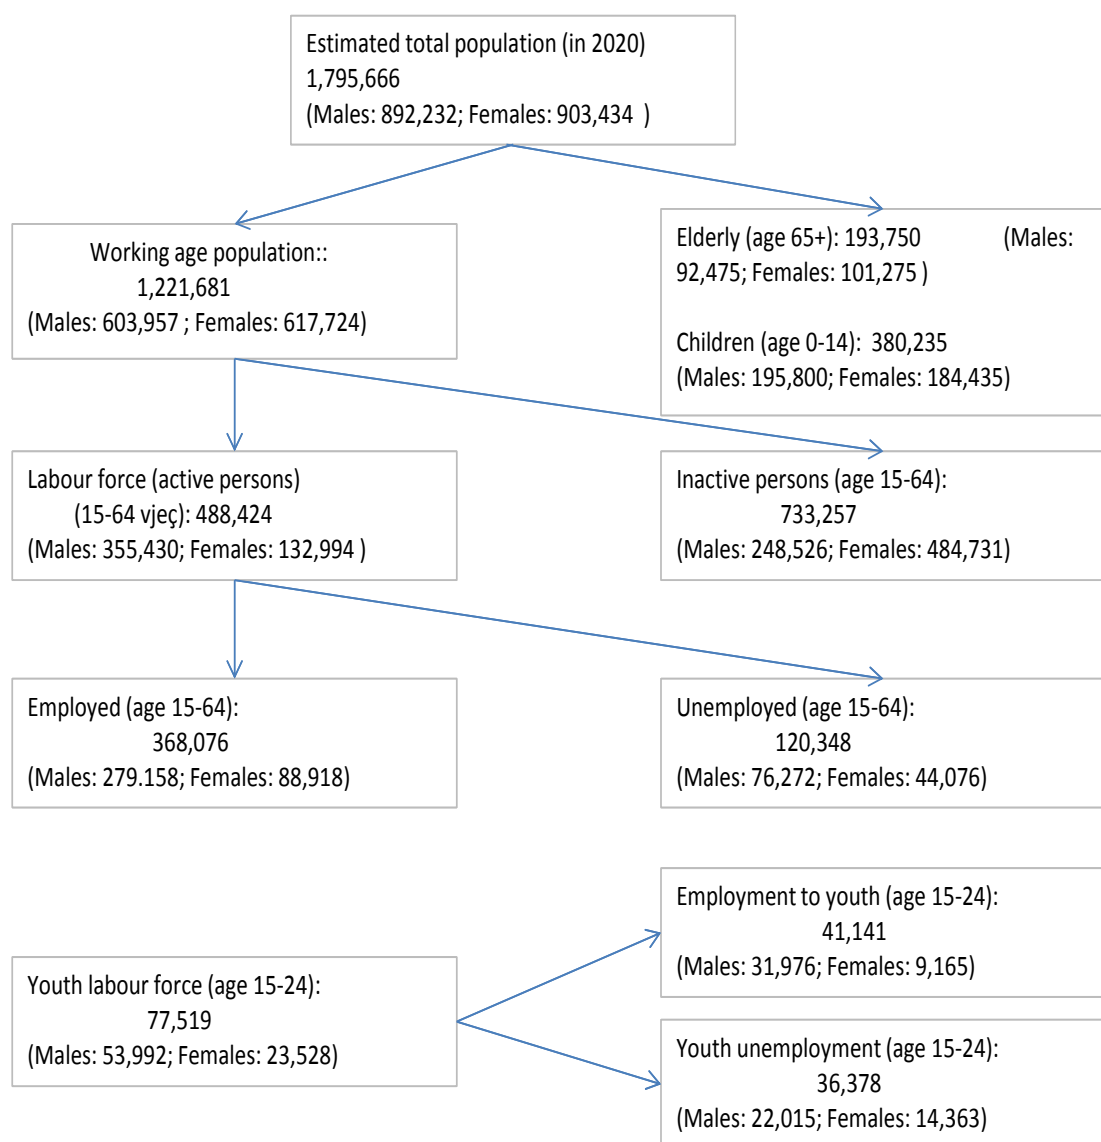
Estimated total population (in 2020)
1,795,666
(Males: 892,232; Females: 903,434 )

Working age population::
1,221,681
(Males: 603,957 ; Females: 617,724)

Elderly (age 65+): 193,750 (Males: 92,475; Females: 101,275 )

Children (age 0-14): 380,235
(Males: 195,800; Females: 184,435)

Labour force (active persons)
(15-64 vjeç): 488,424
(Males: 355,430; Females: 132,994 )

Inactive persons (age 15-64):
733,257
(Males: 248,526; Females: 484,731)

Employed (age 15-64):
368,076
(Males: 279.158; Females: 88,918)

Unemployed (age 15-64):
120,348
(Males: 76,272; Females: 44,076)

Youth labour force (age 15-24):
77,519
(Males: 53,992; Females: 23,528)

Employment to youth (age 15-24):
41,141
(Males: 31,976; Females: 9,165)

Youth unemployment (age 15-24):
36,378
(Males: 22,015; Females: 14,363)